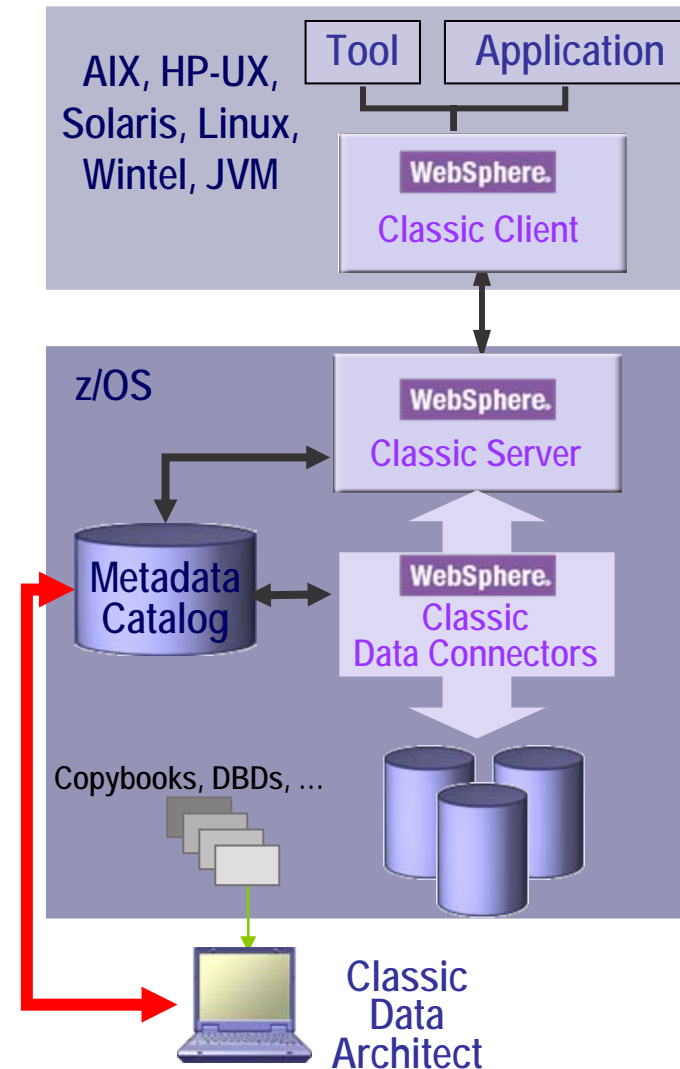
AIX, HP-UX, Solaris, Linux, Wintel, JVM

Tool

Application

WebSphere.

Classic Client

z/OS

WebSphere.

Classic Server

Metadata Catalog

WebSphere.

Classic Data Connectors

Copybooks, DBDs, ...

Classic Data Architect